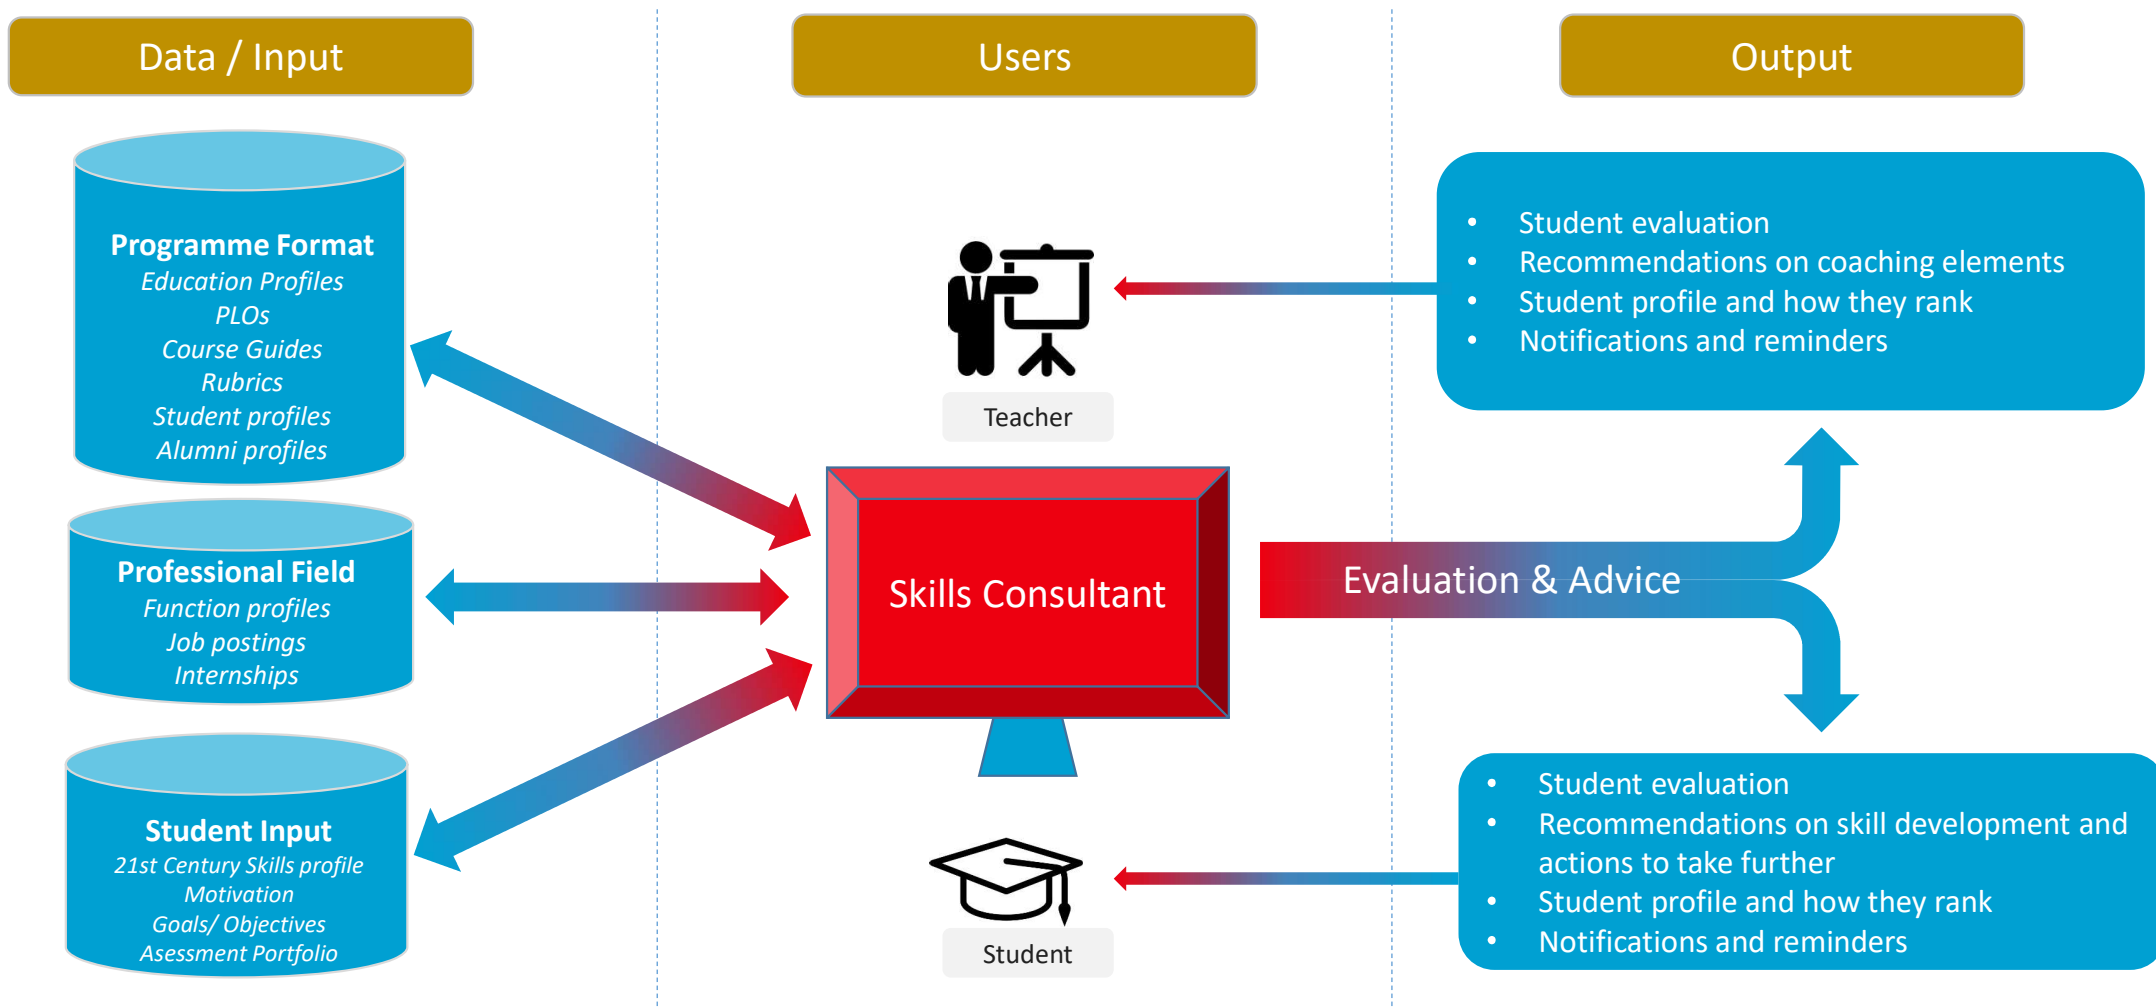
Data / Input

Users

Output

Programme Format
Education Profiles
PLOs
Course Guides
Rubrics
Student profiles
Alumni profiles

Professional Field
Function profiles
Job postings
Internships

Student Input
21st Century Skills profile
Motivation
Goals/ Objectives
Asessment Portfolio

Teacher

Skills Consultant

Student

Evaluation & Advice

- Student evaluation
- Recommendations on coaching elements
- Student profile and how they rank
- Notifications and reminders

- Student evaluation
- Recommendations on skill development and actions to take further
- Student profile and how they rank
- Notifications and reminders